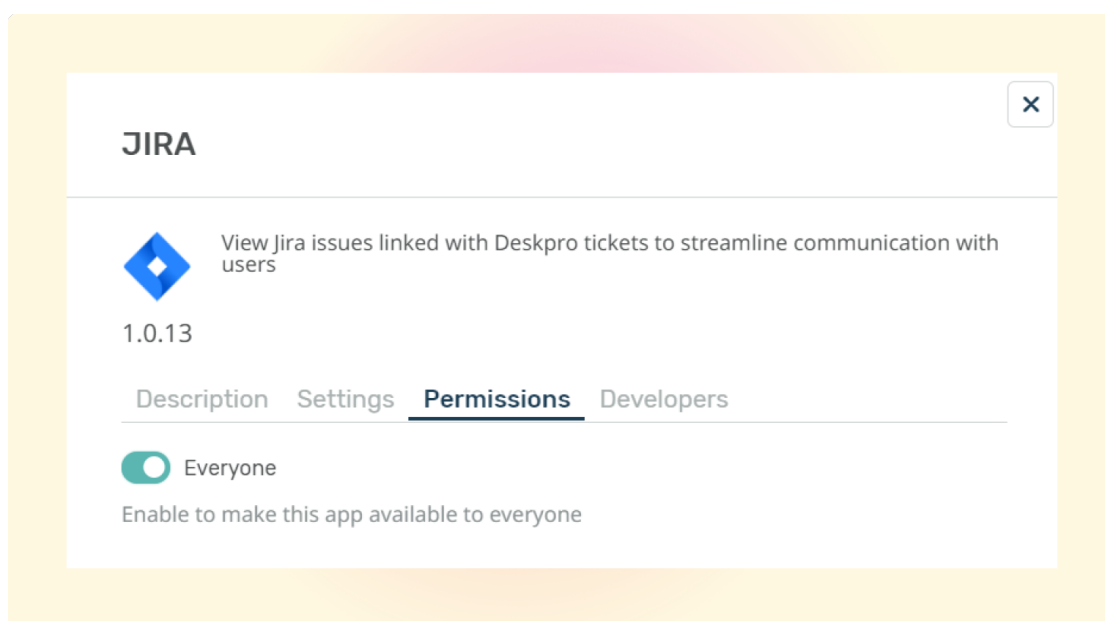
JIRA

✕

View Jira issues linked with Deskpro tickets to streamline communication with users

1.0.13

Description Settings Permissions Developers

Everyone

Enable to make this app available to everyone